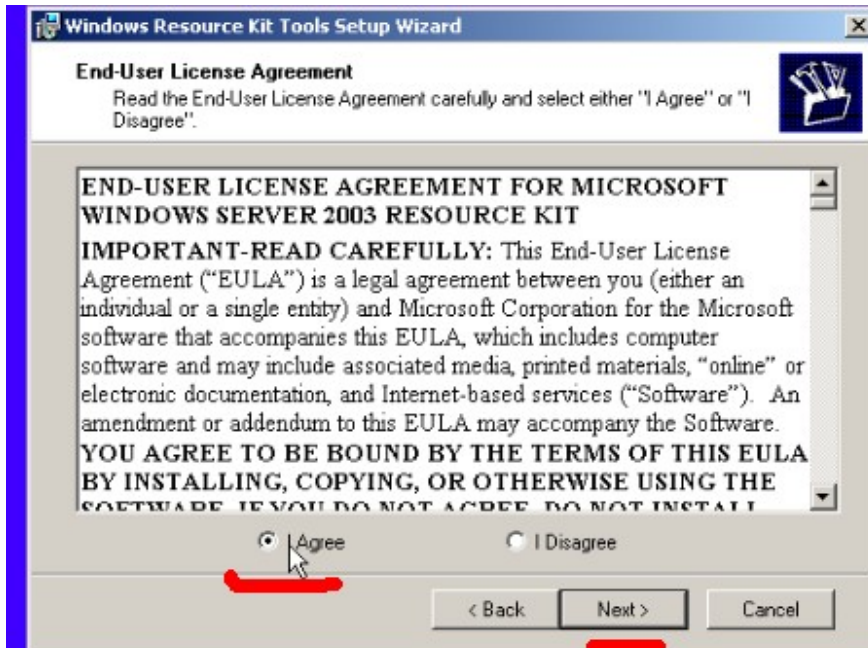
Windows Resource Kit Tools Setup Wizard

End-User License Agreement

Read the End-User License Agreement carefully and select either "I Agree" or "I Disagree".

END-USER LICENSE AGREEMENT FOR MICROSOFT WINDOWS SERVER 2003 RESOURCE KIT

IMPORTANT-READ CAREFULLY: This End-User License Agreement ("EULA") is a legal agreement between you (either an individual or a single entity) and Microsoft Corporation for the Microsoft software that accompanies this EULA, which includes computer software and may include associated media, printed materials, "online" or electronic documentation, and Internet-based services ("Software"). An amendment or addendum to this EULA may accompany the Software. YOU AGREE TO BE BOUND BY THE TERMS OF THIS EULA BY INSTALLING, COPYING, OR OTHERWISE USING THE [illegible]

I Agree

I Disagree

< Back

Next >

Cancel